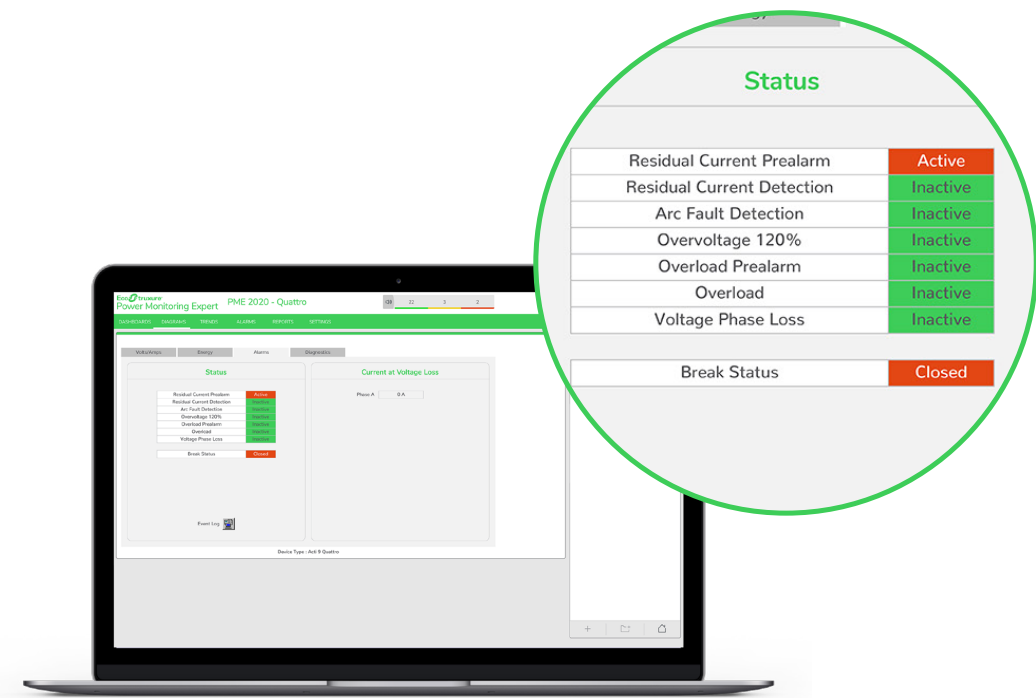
EcoStruxure
Power Monitoring Expert

PME 2020 - Quattro

22 3 2

DASHBOARDS DIAGRAMS TRENDS ALARMS REPORTS SETTINGS

Volts/Amps Energy Alarms Diagnostics

Status

| Residual Current Prealarm | Active |
|---|---|
| Residual Current Detection | Inactive |
| Arc Fault Detection | Inactive |
| Overvoltage 120% | Inactive |
| Overload Prealarm | Inactive |
| Overload | Inactive |
| Voltage Phase Loss | Inactive |

| Break Status | Closed |
|---|---|

Event Log

Current at Voltage Loss

Phase A 0 A

Device Type : Acti 9 Quattro

Status

| Residual Current Prealarm | Active |
|---|---|
| Residual Current Detection | Inactive |
| Arc Fault Detection | Inactive |
| Overvoltage 120% | Inactive |
| Overload Prealarm | Inactive |
| Overload | Inactive |
| Voltage Phase Loss | Inactive |

| Break Status | Closed |
|---|---|